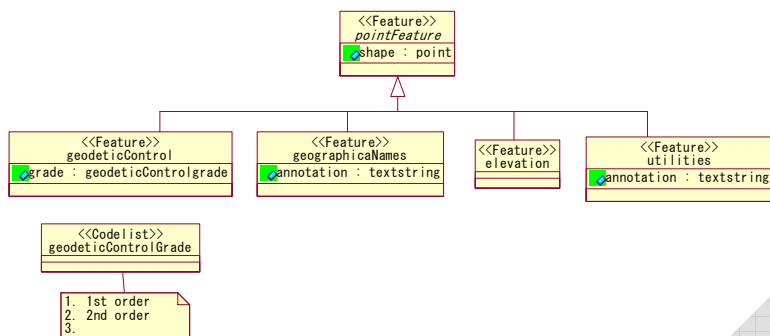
<<Feature>>
pointFeature
shape : point

<<Feature>>
geodeticControl
grade : geodeticControlgrade

<<Feature>>
geographicaNames
annotation : textstring

<<Feature>>
elevation

<<Feature>>
utilities
annotation : textstring

<<Codelist>>
geodeticControlGrade

1. 1st order
2. 2nd order
3.